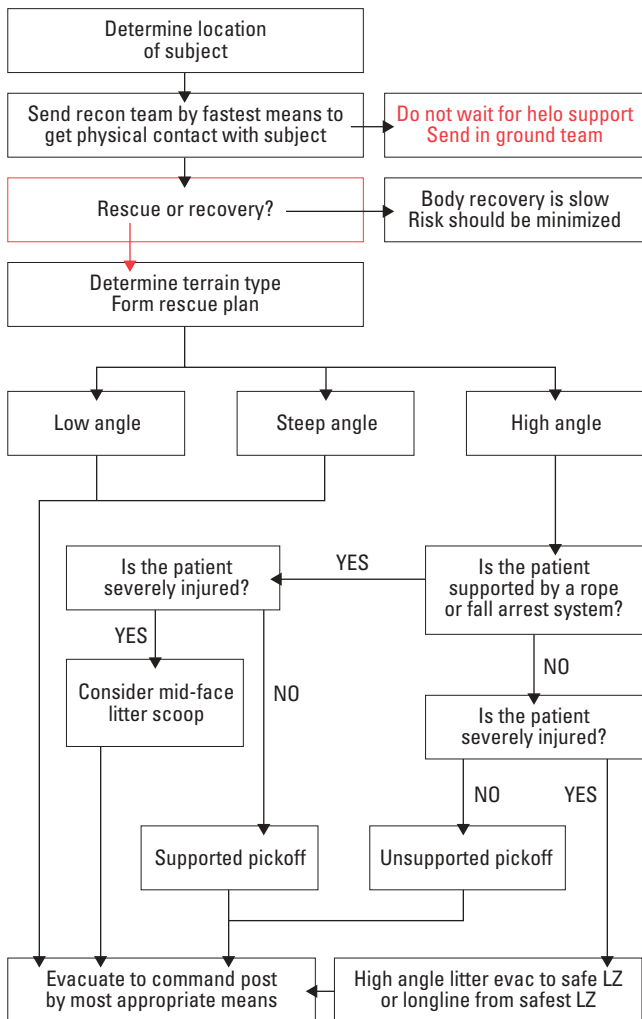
Determine location of subject

Send recon team by fastest means to get physical contact with subject

Do not wait for helo support
Send in ground team

Rescue or recovery?

Body recovery is slow
Risk should be minimized

Determine terrain type
Form rescue plan

Low angle

Steep angle

High angle

Is the patient supported by a rope or fall arrest system?

YES

Is the patient severely injured?

YES

Consider mid-face litter scoop

NO

NO

Is the patient severely injured?

NO

YES

Supported pickoff

Unsupported pickoff

Evacuate to command post by most appropriate means

High angle litter evac to safe LZ or longline from safest LZ